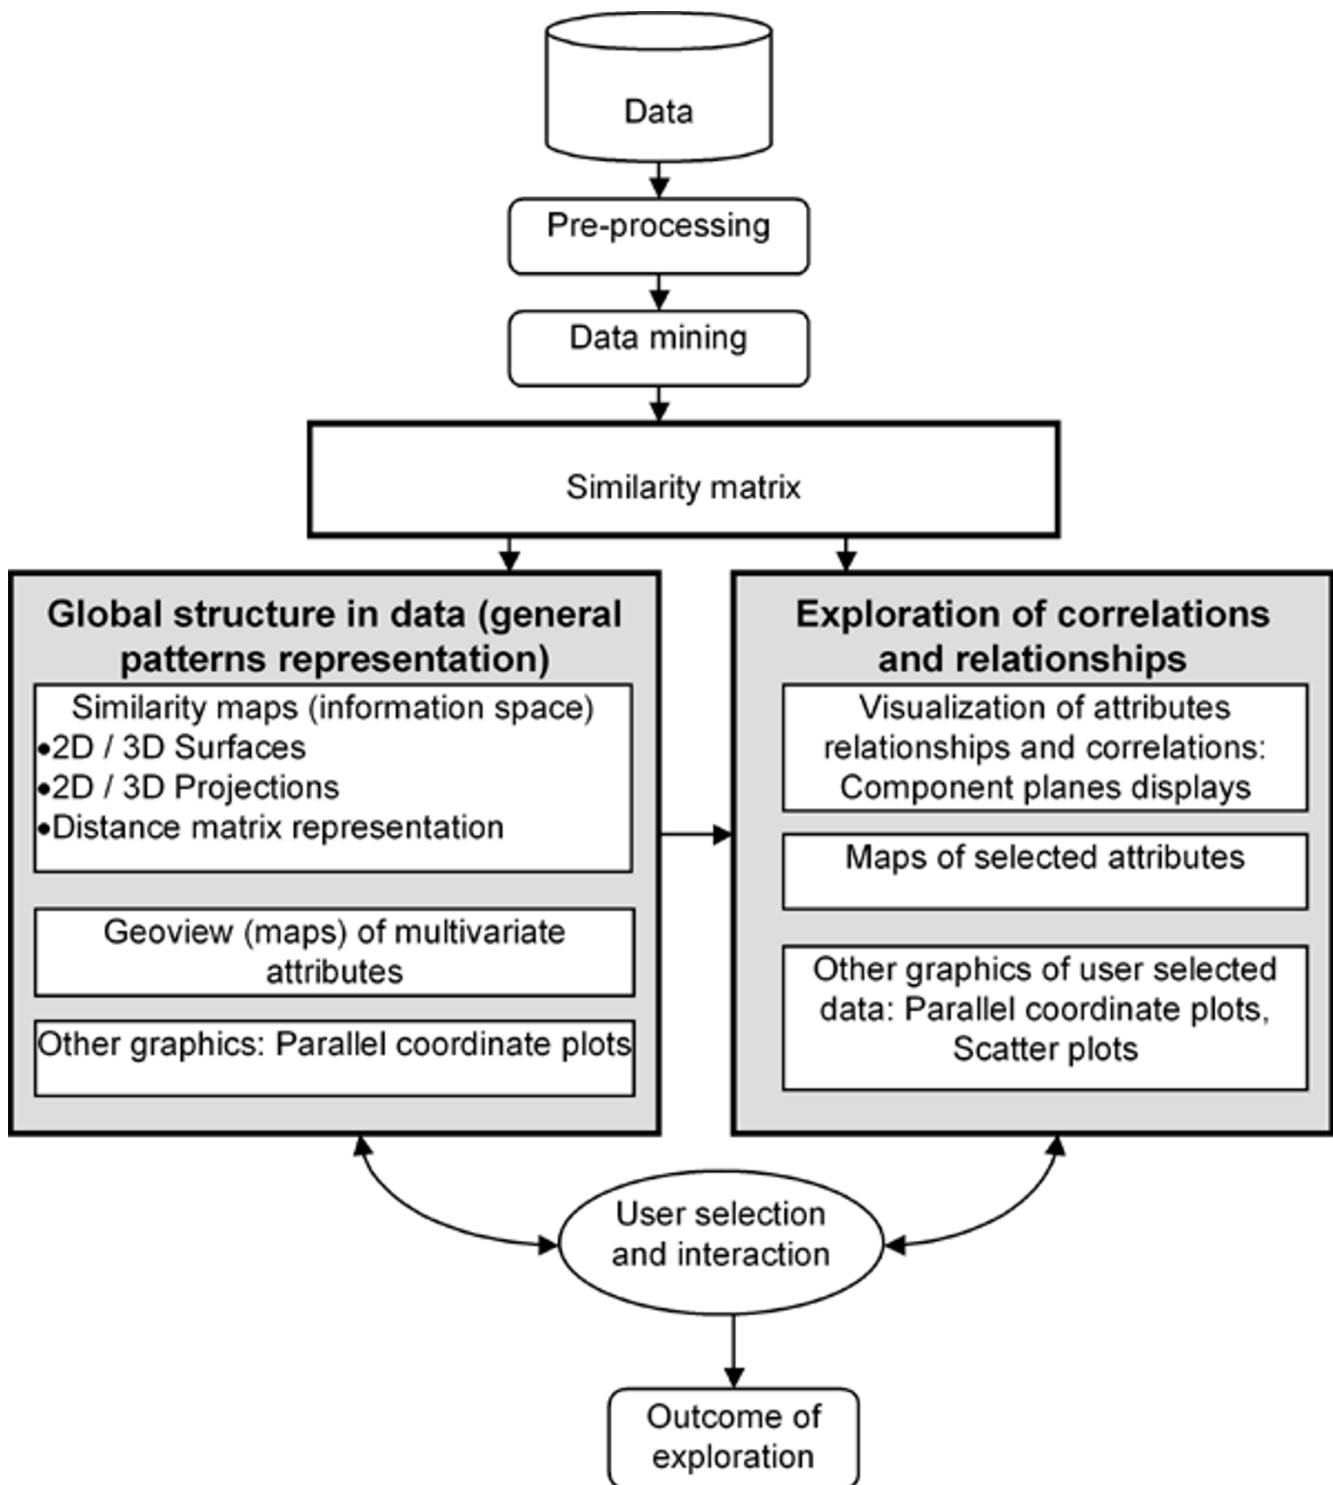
Data

Pre-processing

Data mining

Similarity matrix

Global structure in data (general patterns representation)

Similarity maps (information space)
•2D / 3D Surfaces
•2D / 3D Projections
•Distance matrix representation

Geoview (maps) of multivariate attributes

Other graphics: Parallel coordinate plots

Exploration of correlations and relationships

Visualization of attributes relationships and correlations: Component planes displays

Maps of selected attributes

Other graphics of user selected data: Parallel coordinate plots, Scatter plots

User selection and interaction

Outcome of exploration